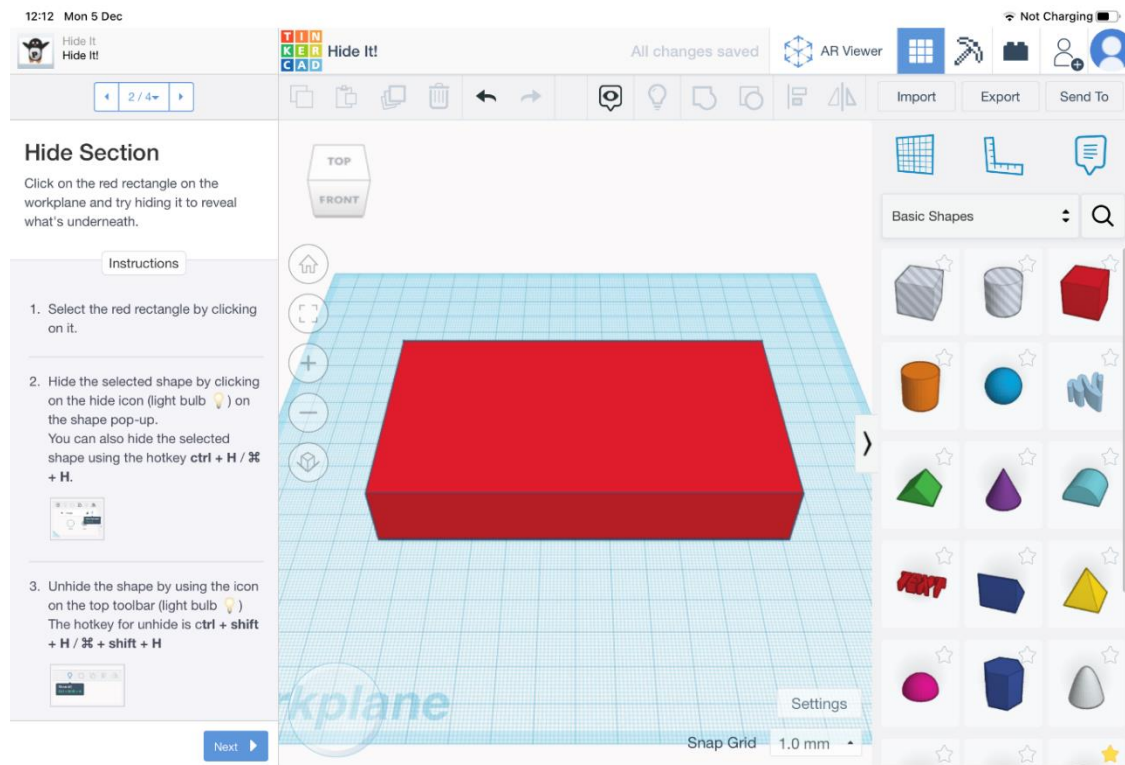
12:12 Mon 5 Dec

Not Charging

Hide It
Hide It!

TIN KER CAD

Hide It!

All changes saved

AR Viewer

2 / 4

Import

Export

Send To

Hide Section

Click on the red rectangle on the workplane and try hiding it to reveal what's underneath.

Instructions

1. Select the red rectangle by clicking on it.

2. Hide the selected shape by clicking on the hide icon (light bulb) on the shape pop-up.
You can also hide the selected shape using the hotkey **ctrl + H / ⌘ + H**.

3. Unhide the shape by using the icon on the top toolbar (light bulb)
The hotkey for unhide is **ctrl + shift + H / ⌘ + shift + H**

Next

TOP

FRONT

Basic Shapes

TEXT

kplane

Settings

Snap Grid 1.0 mm